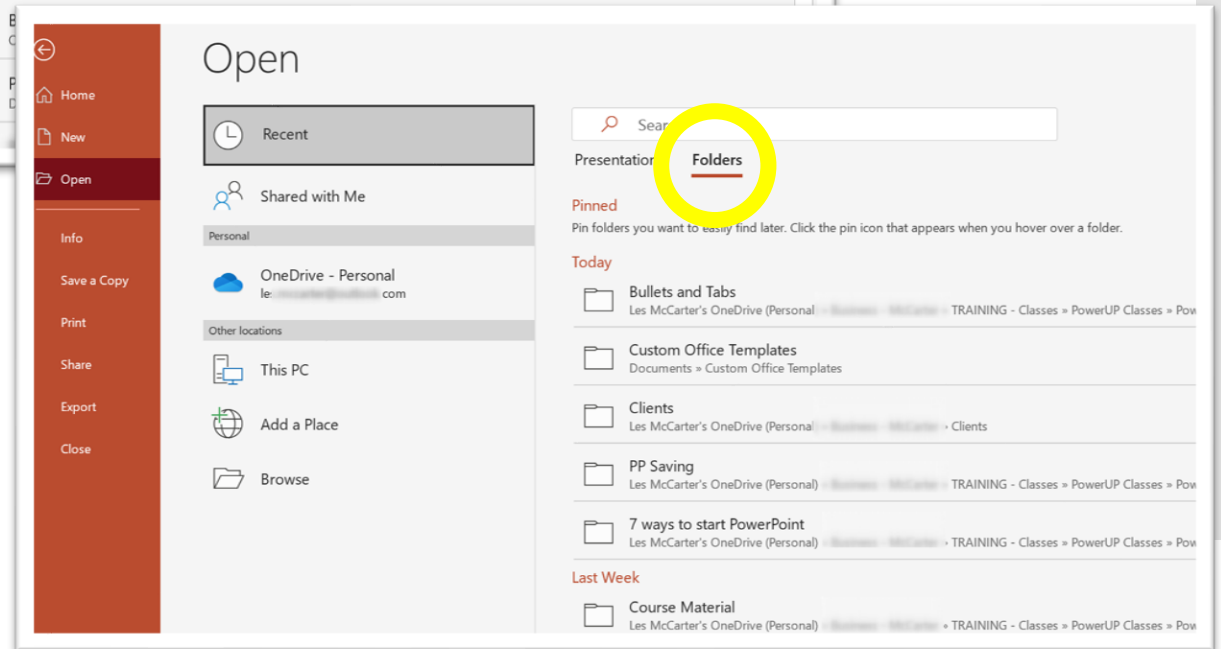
Home

New

Open

Info

Save a Copy

Print

Share

Export

Close

Open

Recent

Shared with Me

Personal

OneDrive - Personal
le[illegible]com

Other locations

This PC

Add a Place

Browse

Sear

Presentatio

Folders

Pinned

Pin folders you want to easily find later. Click the pin icon that appears when you hover over a folder.

Today

Bullets and Tabs
Les McCarter's OneDrive (Personal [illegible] TRAINING - Classes » PowerUP Classes » Pow

Custom Office Templates
Documents » Custom Office Templates

Clients
Les McCarter's OneDrive (Personal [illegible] Clients

PP Saving
Les McCarter's OneDrive (Personal) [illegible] TRAINING - Classes » PowerUP Classes » Pow

7 ways to start PowerPoint
Les McCarter's OneDrive (Personal) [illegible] TRAINING - Classes » PowerUP Classes » Pow

Last Week

Course Material
Les McCarter's OneDrive (Personal) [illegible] TRAINING - Classes » PowerUP Classes » Pow